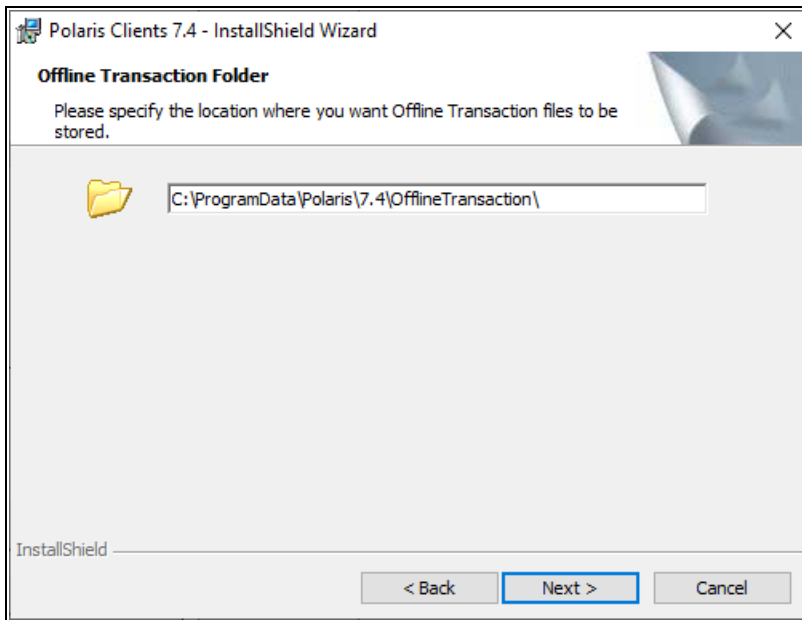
Polaris Clients 7.4 - InstallShield Wizard

×

Offline Transaction Folder

Please specify the location where you want Offline Transaction files to be stored.

C:\ProgramData\Polaris\7.4\OfflineTransaction\

InstallShield

< Back

Next >

Cancel